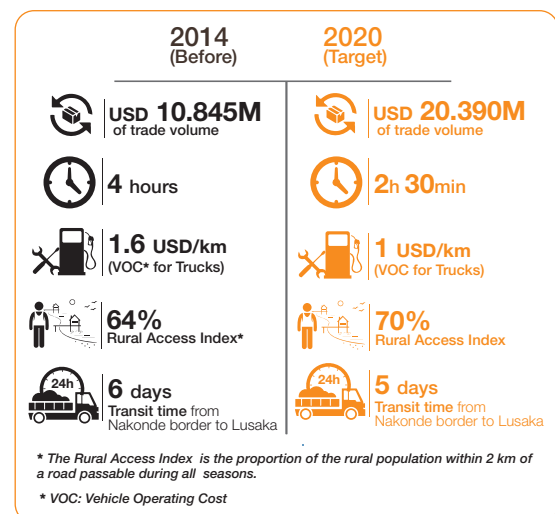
2014 (Before)

2020 (Target)

USD 10.845M of trade volume

USD 20.390M of trade volume

4 hours

2h 30min

1.6 USD/km (VOC* for Trucks)

1 USD/km (VOC for Trucks)

64% Rural Access Index*

70% Rural Access Index

24h

6 days Transit time from Nakonde border to Lusaka

24h

5 days Transit time from Nakonde border to Lusaka

* The Rural Access Index is the proportion of the rural population within 2 km of a road passable during all seasons.

* VOC: Vehicle Operating Cost